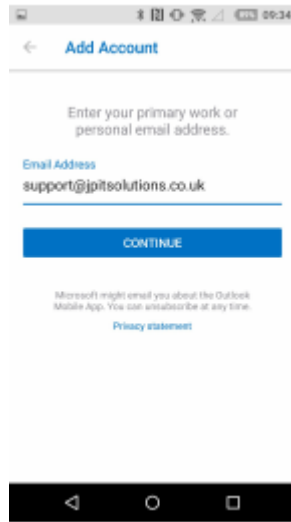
09:34

Add Account

Enter your primary work or personal email address.

Email Address
support@jpitsolutions.co.uk

CONTINUE

Microsoft might email you about the Outlook Mobile App. You can unsubscribe at any time.

Privacy statement